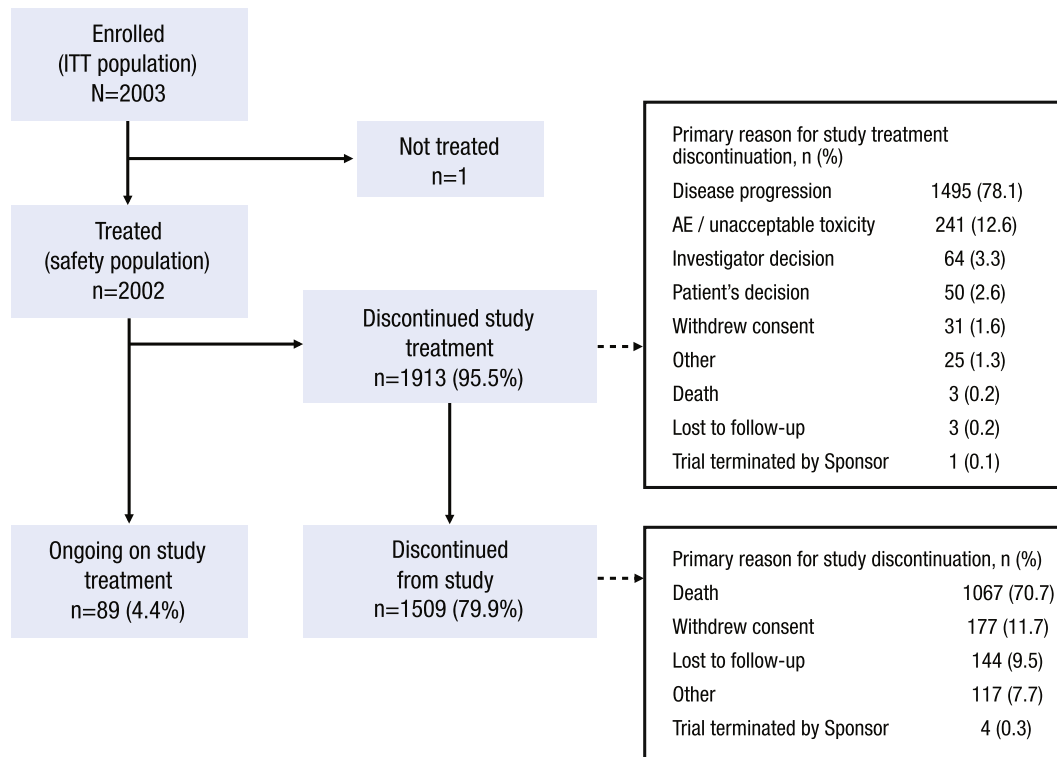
Enrolled
(ITT population)
N=2003

Not treated
n=1

Treated
(safety population)
n=2002

Discontinued study treatment
n=1913 (95.5%)

Ongoing on study treatment
n=89 (4.4%)

Discontinued from study
n=1509 (79.9%)

| Primary reason for study treatment discontinuation, n (%) | |
|---|---|
| Disease progression | 1495 (78.1) |
| AE / unacceptable toxicity | 241 (12.6) |
| Investigator decision | 64 (3.3) |
| Patient's decision | 50 (2.6) |
| Withdrew consent | 31 (1.6) |
| Other | 25 (1.3) |
| Death | 3 (0.2) |
| Lost to follow-up | 3 (0.2) |
| Trial terminated by Sponsor | 1 (0.1) |

| Primary reason for study discontinuation, n (%) | |
|---|---|
| Death | 1067 (70.7) |
| Withdrew consent | 177 (11.7) |
| Lost to follow-up | 144 (9.5) |
| Other | 117 (7.7) |
| Trial terminated by Sponsor | 4 (0.3) |